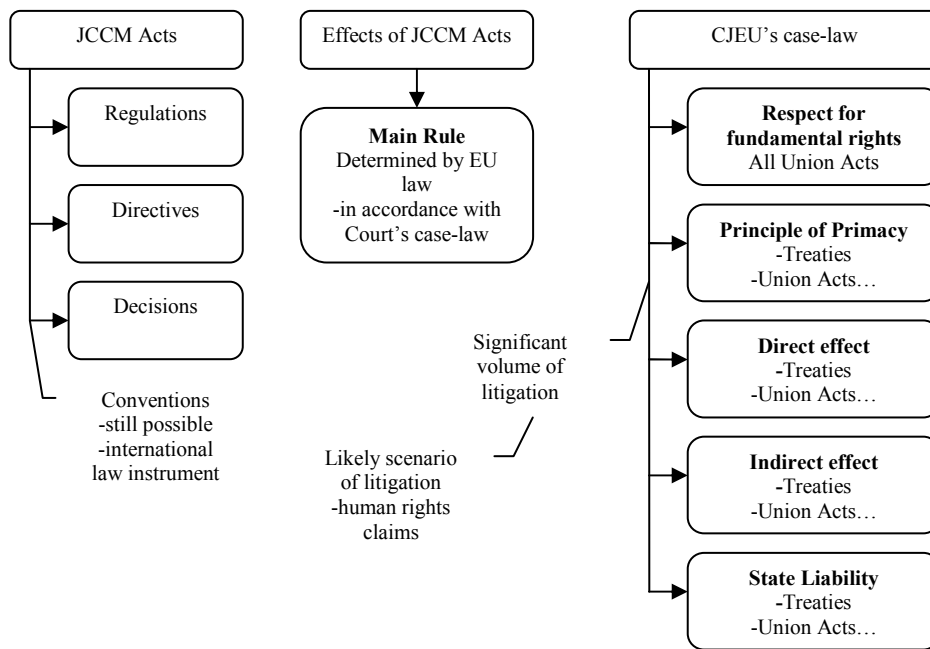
JCCM Acts

Regulations

Directives

Decisions

Conventions
-still possible
-international law instrument

Effects of JCCM Acts

**Main Rule**
Determined by EU law
-in accordance with Court's case-law

Significant volume of litigation

Likely scenario of litigation
-human rights claims

CJEU's case-law

**Respect for fundamental rights**
All Union Acts

**Principle of Primacy**
-Treaties
-Union Acts…

**Direct effect**
-Treaties
-Union Acts…

**Indirect effect**
-Treaties
-Union Acts…

**State Liability**
-Treaties
-Union Acts…